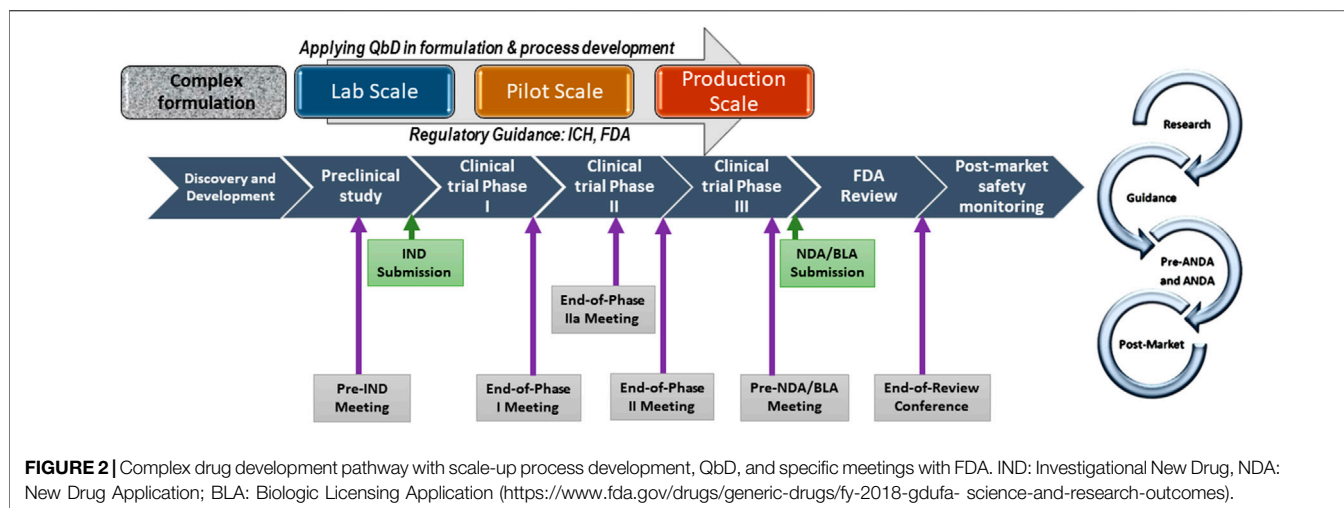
Applying QbD in formulation & process development

Complex formulation

Lab Scale

Pilot Scale

Production Scale

Regulatory Guidance: ICH, FDA

Discovery and Development

Preclinical study

Clinical trial Phase I

Clinical trial Phase II

Clinical trial Phase III

FDA Review

Post-market safety monitoring

IND Submission

End-of-Phase IIa Meeting

NDA/BLA Submission

Pre-IND Meeting

End-of-Phase I Meeting

End-of-Phase II Meeting

Pre-NDA/BLA Meeting

End-of-Review Conference

Research

Guidance

Pre-ANDA and ANDA

Post-Market

FIGURE 2 | Complex drug development pathway with scale-up process development, QbD, and specific meetings with FDA. IND: Investigational New Drug, NDA: New Drug Application; BLA: Biologic Licensing Application (https://www.fda.gov/drugs/generic-drugs/fy-2018-gdufa- science-and-research-outcomes).